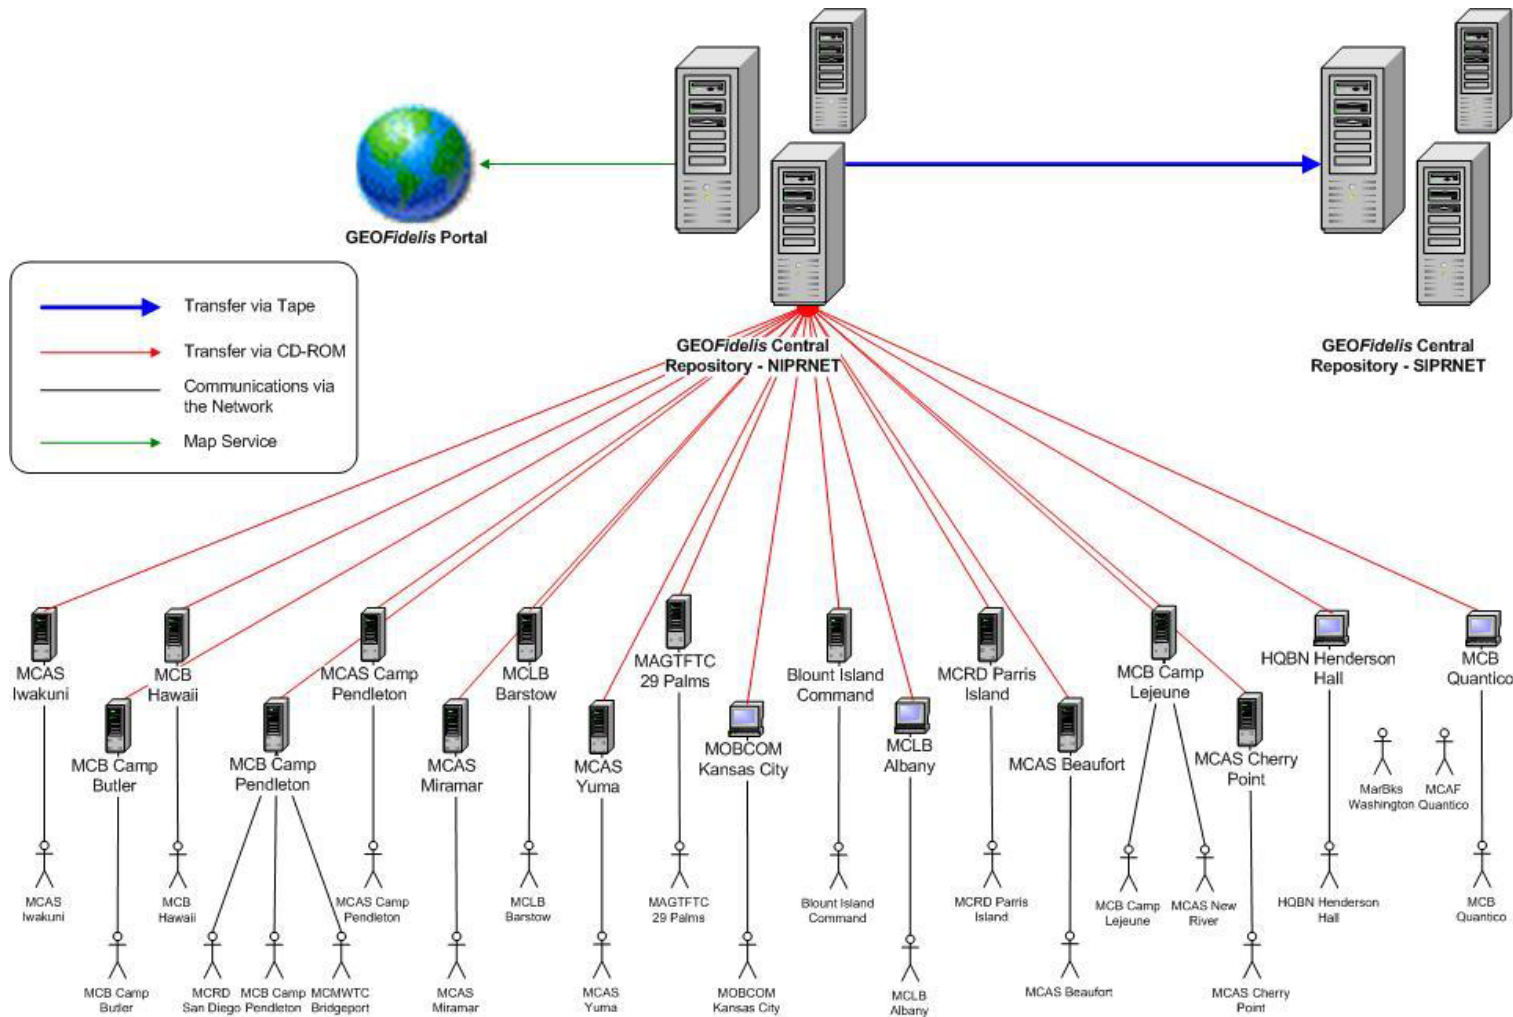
GEOFidelis Portal

Transfer via Tape
Transfer via CD-ROM
Communications via the Network
Map Service

GEOFidelis Central Repository - NIPRNET

GEOFidelis Central Repository - SIPRNET

MCAS Iwakuni
MCB Hawaii
MCB Camp Butler
MCAS Camp Pendleton
MCB Camp Pendleton
MCAS Miramar
MCLB Barstow
MCAS Yuma
MAGTFTC 29 Palms
MOBCOM Kansas City
Blount Island Command
MCLB Albany
MCRD Parris Island
MCAS Beaufort
MCB Camp Lejeune
MCAS Cherry Point
HQBN Henderson Hall
MCB Quantico

MarBks Washington
MCAF Quantico

MCAS Iwakuni
MCB Hawaii
MCB Camp Butler
MCRD San Diego
MCB Camp Pendleton
MCMWTC Bridgeport
MCAS Camp Pendleton
MCAS Miramar
MCLB Barstow
MCAS Yuma
MAGTFTC 29 Palms
MOBCOM Kansas City
Blount Island Command
MCLB Albany
MCRD Parris Island
MCAS Beaufort
MCB Camp Lejeune
MCAS New River
MCAS Cherry Point
HQBN Henderson Hall
MCB Quantico